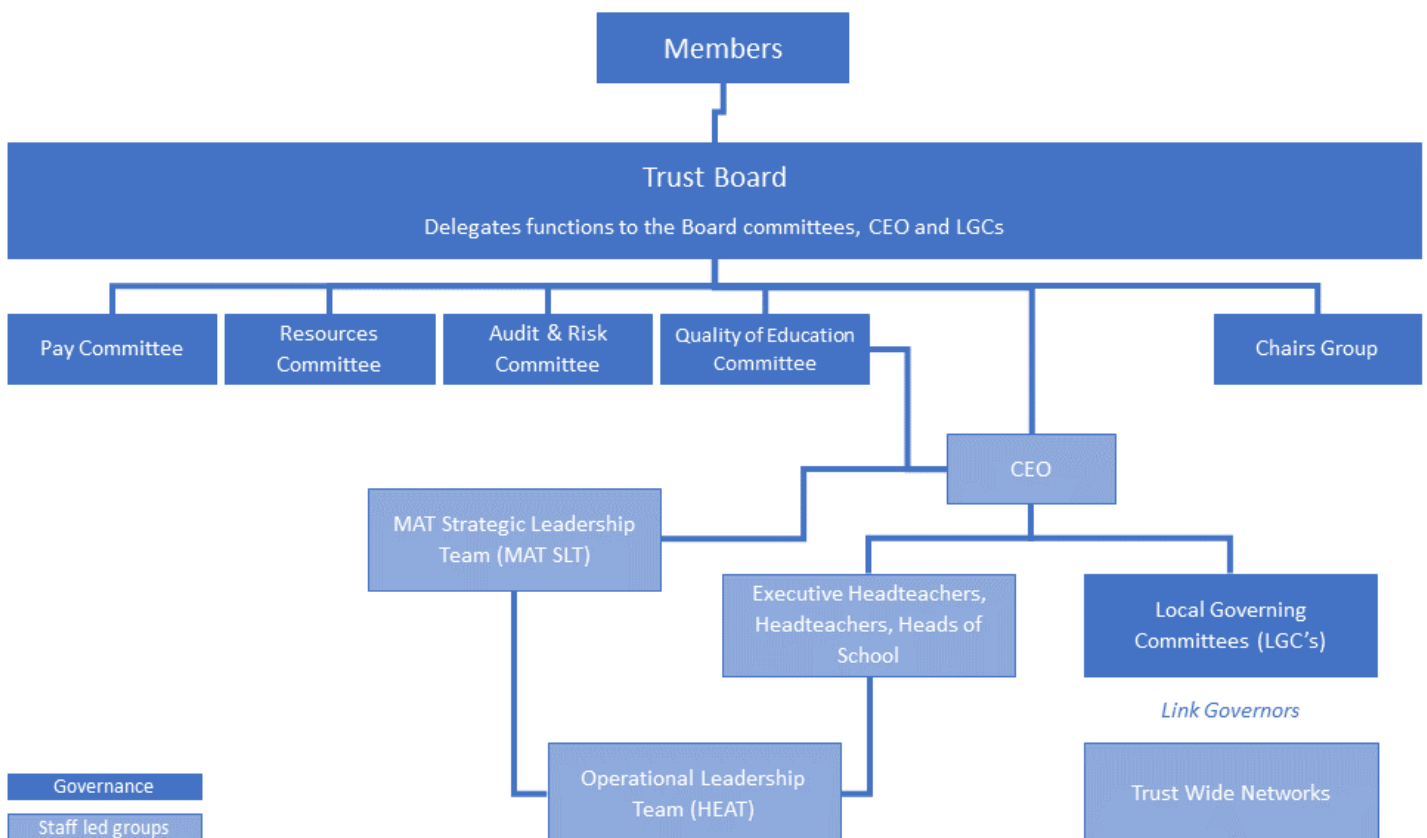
Members

Trust Board

Delegates functions to the Board committees, CEO and LGCs

Pay Committee

Resources Committee

Audit & Risk Committee

Quality of Education Committee

Chairs Group

CEO

MAT Strategic Leadership Team (MAT SLT)

Executive Headteachers, Headteachers, Heads of School

Local Governing Committees (LGC's)

Link Governors

Operational Leadership Team (HEAT)

Trust Wide Networks

Governance

Staff led groups